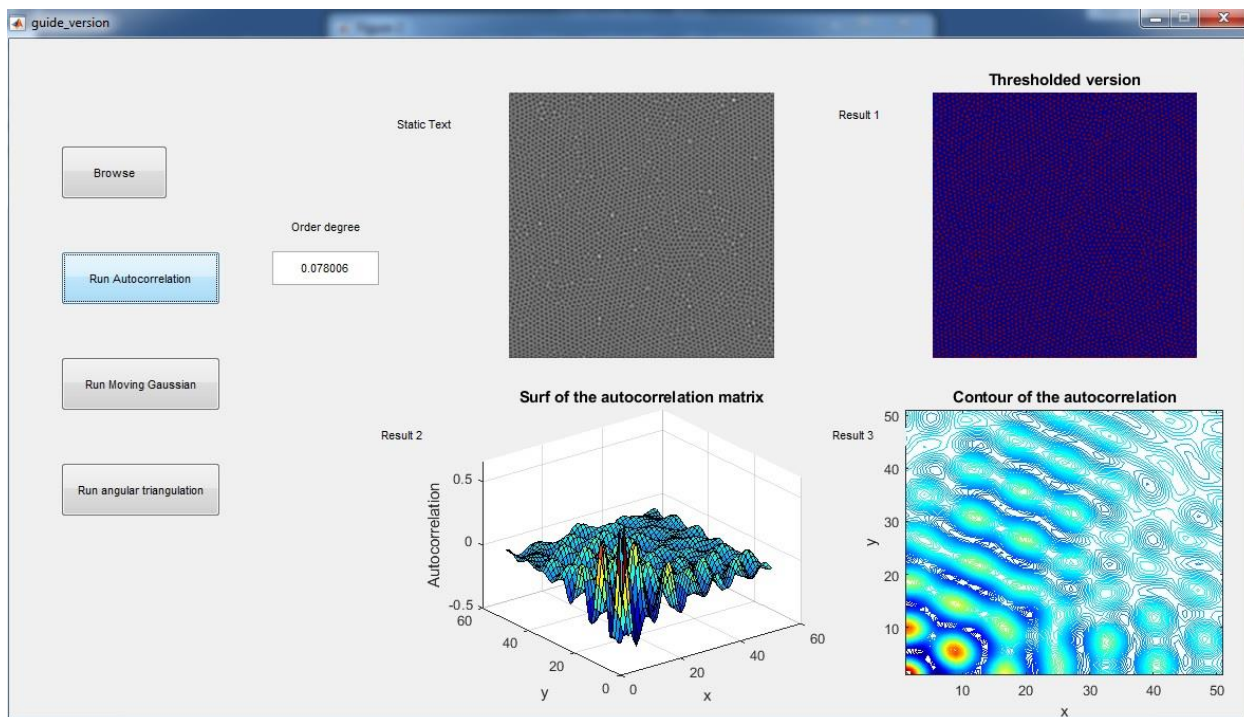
guide_version

Browse

Order degree

0.078006

Run Autocorrelation

Run Moving Gaussian

Run angular triangulation

Static Text

Result 1

Thresholded version

Result 2

Surf of the autocorrelation matrix

Autocorrelation

0.5

0

-0.5

60

40

20

0

y

0

20

40

60

x

Result 3

Contour of the autocorrelation

50

40

30

20

10

y

10

20

30

40

50

x